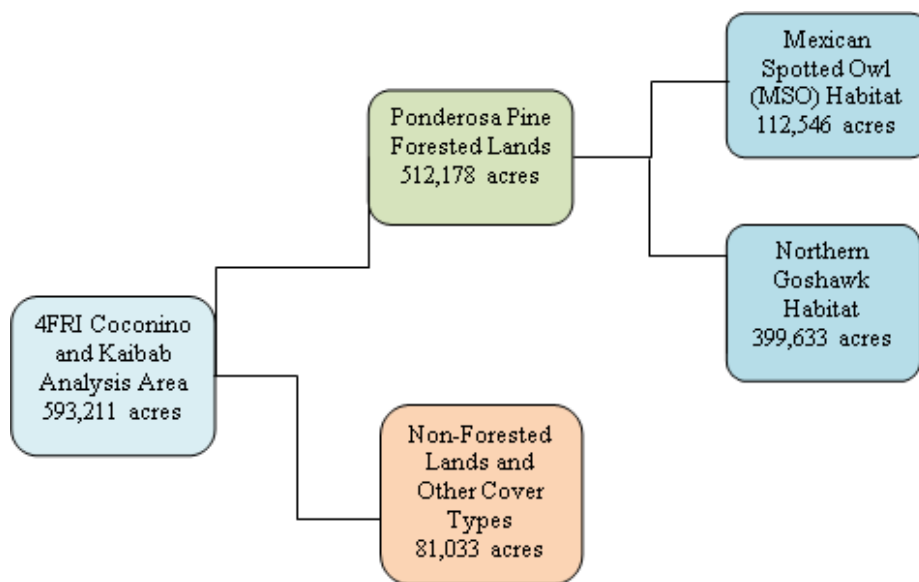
4FRI Coconino and Kaibab Analysis Area 593,211 acres

Ponderosa Pine Forested Lands 512,178 acres

Mexican Spotted Owl (MSO) Habitat 112,546 acres

Northern Goshawk Habitat 399,633 acres

Non-Forested Lands and Other Cover Types 81,033 acres